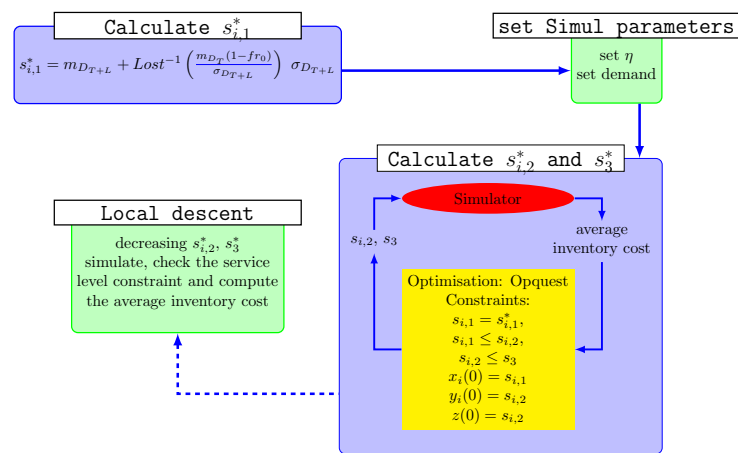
Calculate $s_{i,1}^*$

$s_{i,1}^* = m_{D_{T+L}} + Lost^{-1}\left(\frac{m_{D_T}(1-fr_0)}{\sigma_{D_{T+L}}}\right)\ \sigma_{D_{T+L}}$

set Simul parameters

set $\eta$
set demand

Calculate $s_{i,2}^*$ and $s_3^*$

Simulator

$s_{i,2}$, $s_3$

average inventory cost

Optimisation: Opquest
Constraints:
$s_{i,1} = s_{i,1}^*$,
$s_{i,1} \leq s_{i,2}$,
$s_{i,2} \leq s_3$
$x_i(0) = s_{i,1}$
$y_i(0) = s_{i,2}$
$z(0) = s_{i,2}$

Local descent

decreasing $s_{i,2}^*$, $s_3^*$
simulate, check the service level constraint and compute the average inventory cost